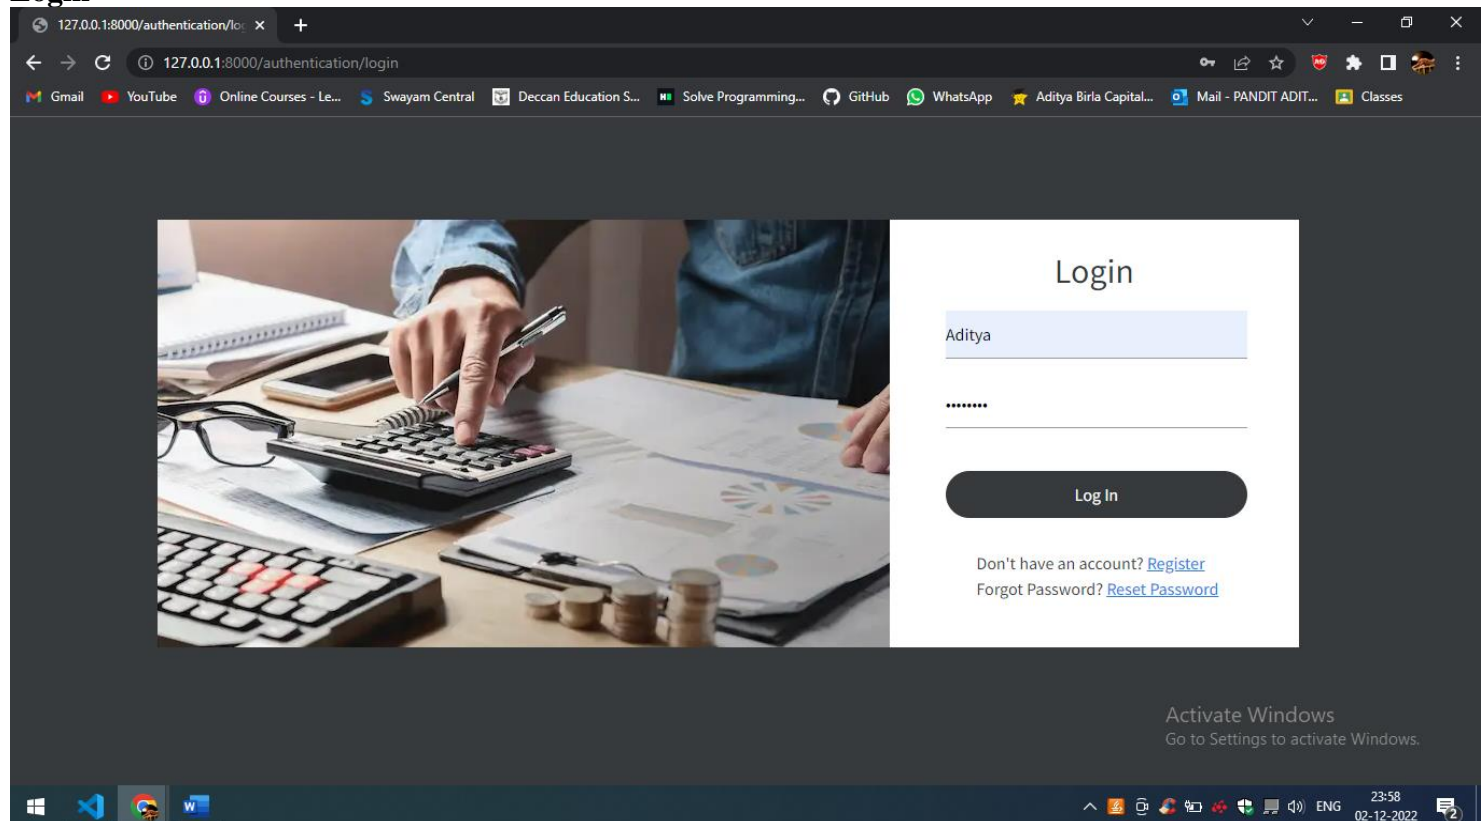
Login

127.0.0.1:8000/authentication/lo

127.0.0.1:8000/authentication/login

Gmail YouTube Online Courses - Le... Swayam Central Deccan Education S... Solve Programming... GitHub WhatsApp Aditya Birla Capital... Mail - PANDIT ADIT... Classes

Login

Aditya

••••••••

Log In

Don't have an account? Register
Forgot Password? Reset Password

Activate Windows
Go to Settings to activate Windows.

ENG 23:58 02-12-2022